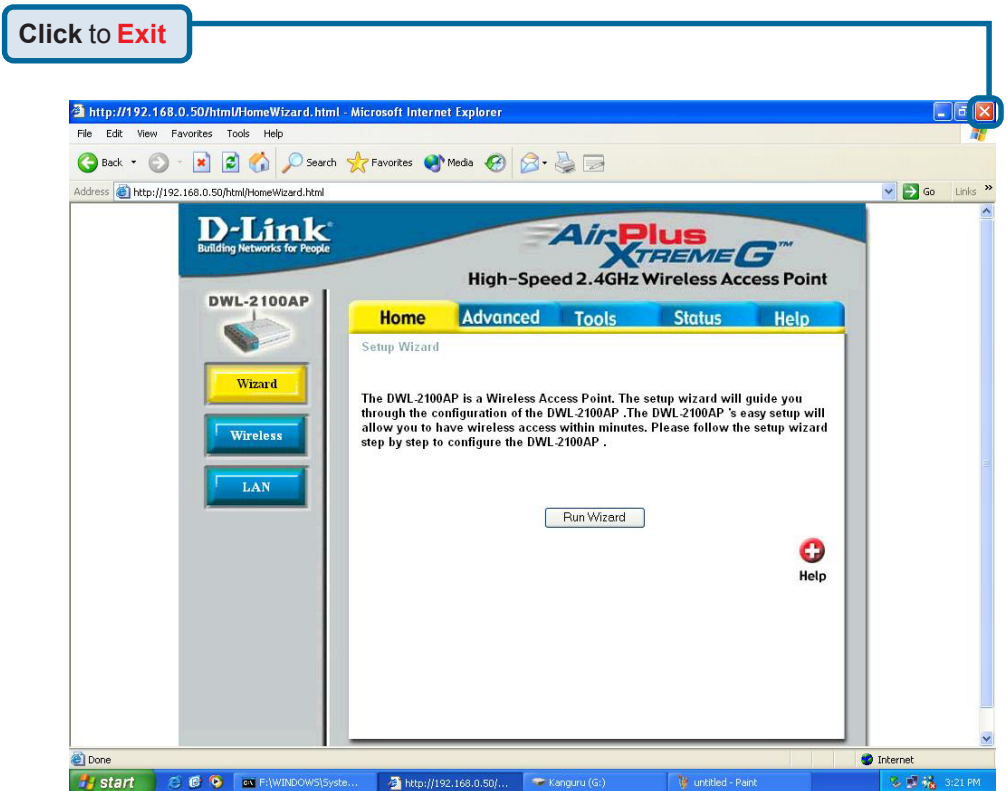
Click to Exit

http://192.168.0.50/html/HomeWizard.html - Microsoft Internet Explorer

File Edit View Favorites Tools Help

Back Search Favorites Media

Address http://192.168.0.50/html/HomeWizard.html Go Links »

D-Link
Building Networks for People

AirPlus XTREME G™
High-Speed 2.4GHz Wireless Access Point

DWL-2100AP

Home Advanced Tools Status Help

Setup Wizard

Wizard

Wireless

LAN

The DWL-2100AP is a Wireless Access Point. The setup wizard will guide you through the configuration of the DWL-2100AP .The DWL-2100AP 's easy setup will allow you to have wireless access within minutes. Please follow the setup wizard step by step to configure the DWL-2100AP .

Run Wizard

Help

Done Internet

start F:\WINDOWS\Syste... http://192.168.0.50/... Kanguru (G:) untitled - Paint 3:21 PM